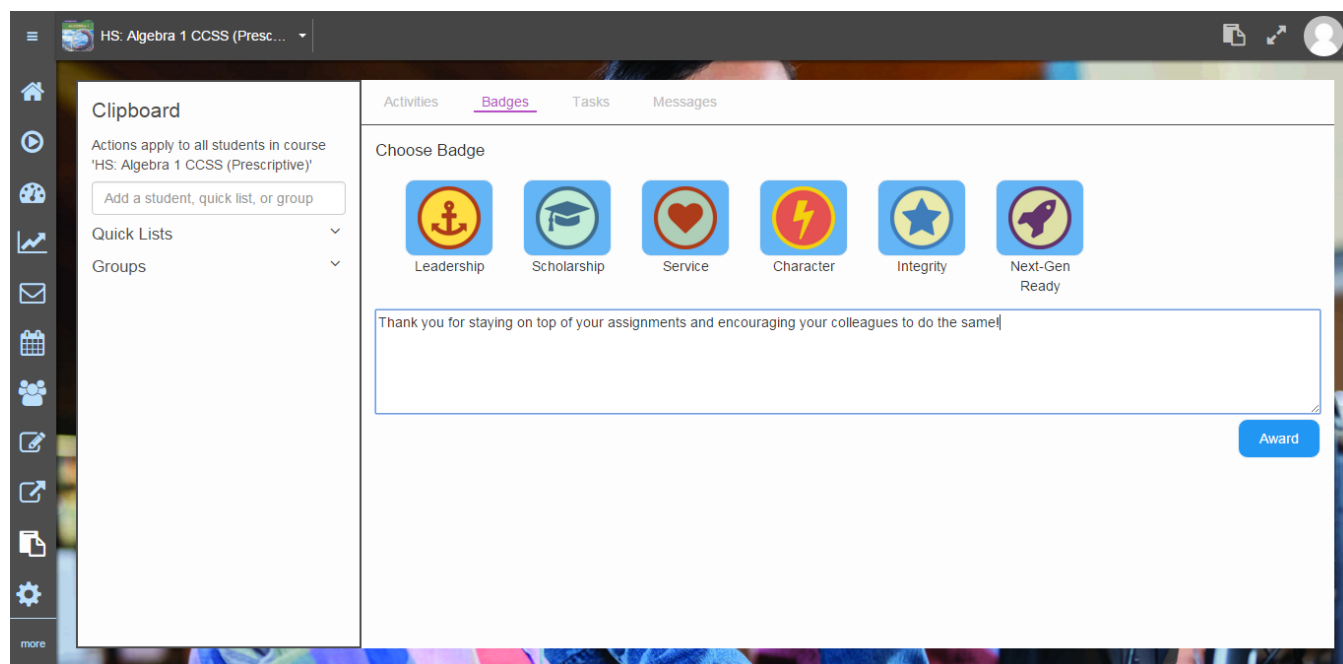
HS: Algebra 1 CCSS (Presc...

Clipboard

Actions apply to all students in course 'HS: Algebra 1 CCSS (Prescriptive)'

Add a student, quick list, or group

Quick Lists

Groups

Activities Badges Tasks Messages

Choose Badge

Leadership
Scholarship
Service
Character
Integrity
Next-Gen Ready

Thank you for staying on top of your assignments and encouraging your colleagues to do the same!

Award

more